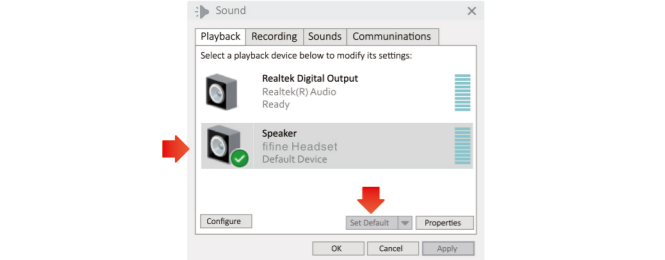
Sound

Playback | Recording | Sounds | Communications

Select a playback device below to modify its settings:

Realtek Digital Output
Realtek(R) Audio
Ready

Speaker
fifine Headset
Default Device

Configure

Set Default

Properties

OK

Cancel

Apply